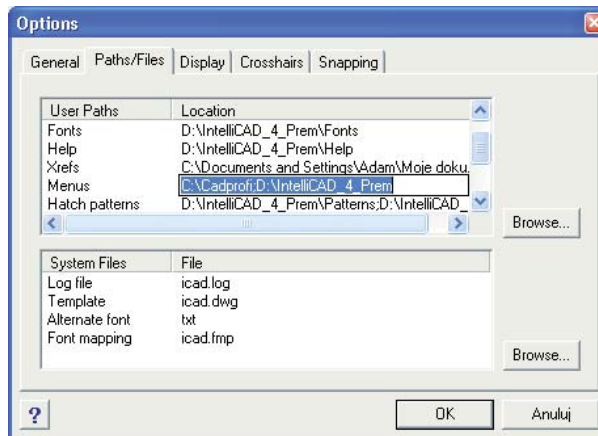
Options

General | Paths/Files | Display | Crosshairs | Snapping

| User Paths | Location |
|---|---|
| Fonts | D:\IntelliCAD_4_Prem\Fonts |
| Help | D:\IntelliCAD_4_Prem\Help |
| Xrefs | C:\Documents and Settings\Adam\Moje doku. |
| Menus | C:\Cadprofi;D:\IntelliCAD_4_Prem |
| Hatch patterns | D:\IntelliCAD_4_Prem\Patterns;D:\IntelliCAD_ |

Browse...

| System Files | File |
|---|---|
| Log file | icad.log |
| Template | icad.dwg |
| Alternate font | txt |
| Font mapping | icad.fmp |

Browse...

?

OK

Anuluj